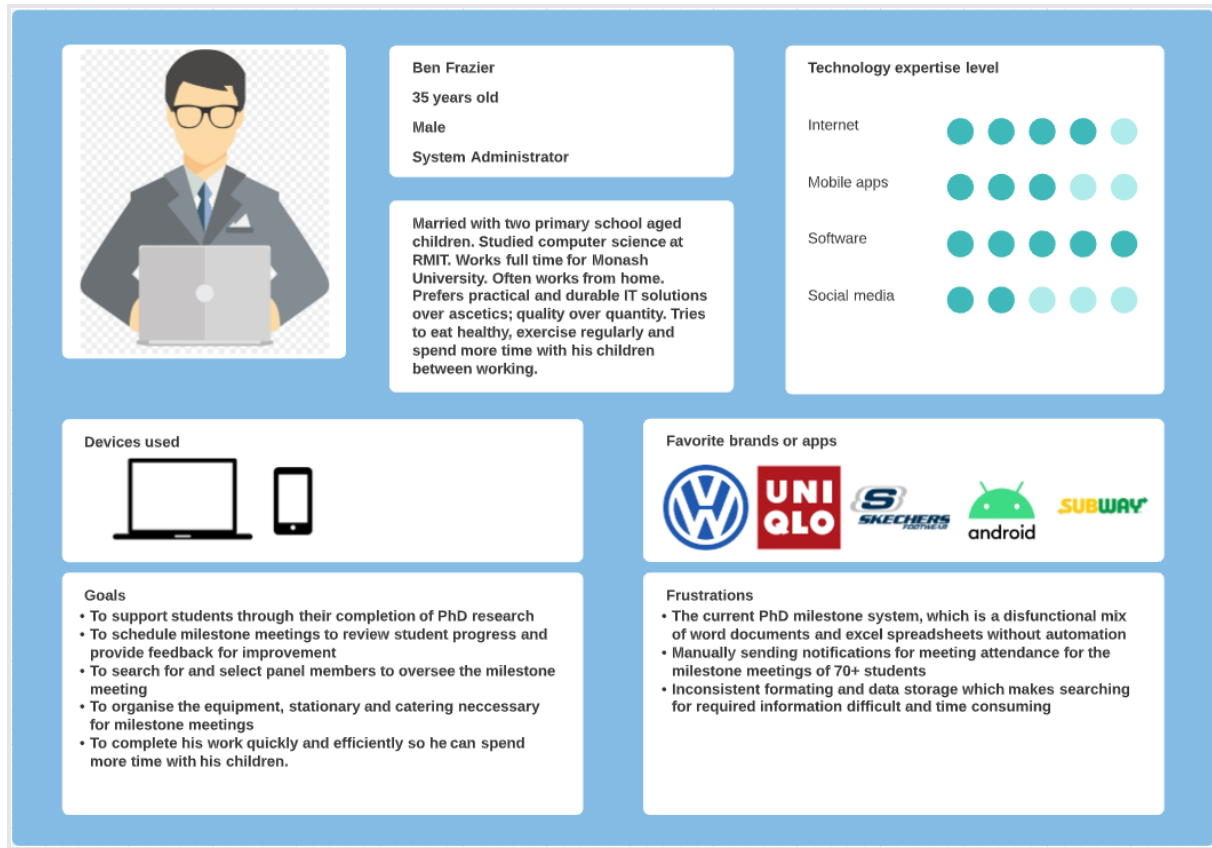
Ben Frazier

35 years old

Male

System Administrator

Married with two primary school aged children. Studied computer science at RMIT. Works full time for Monash University. Often works from home. Prefers practical and durable IT solutions over ascetics; quality over quantity. Tries to eat healthy, exercise regularly and spend more time with his children between working.

Technology expertise level

Internet

Mobile apps

Software

Social media

Devices used

Favorite brands or apps

UNI QLO

SKECHERS FOOTWEAR

android

SUBWAY

Goals
• To support students through their completion of PhD research
• To schedule milestone meetings to review student progress and provide feedback for improvement
• To search for and select panel members to oversee the milestone meeting
• To organise the equipment, stationary and catering neccessary for milestone meetings
• To complete his work quickly and efficiently so he can spend more time with his children.

Frustrations
• The current PhD milestone system, which is a disfunctional mix of word documents and excel spreadsheets without automation
• Manually sending notifications for meeting attendance for the milestone meetings of 70+ students
• Inconsistent formating and data storage which makes searching for required information difficult and time consuming